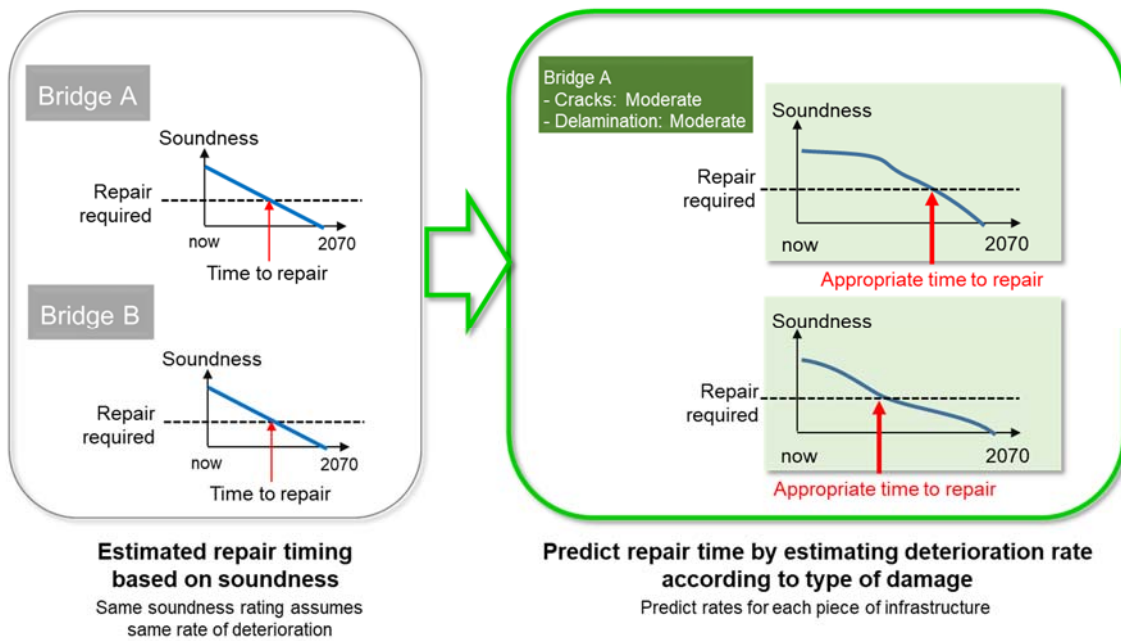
Bridge A

Soundness

Repair required

now

2070

Time to repair

Bridge B

Soundness

Repair required

now

2070

Time to repair

Estimated repair timing based on soundness

Same soundness rating assumes same rate of deterioration

Bridge A
- Cracks: Moderate
- Delamination: Moderate

Soundness

Repair required

now

2070

Appropriate time to repair

Soundness

Repair required

now

2070

Appropriate time to repair

Predict repair time by estimating deterioration rate according to type of damage

Predict rates for each piece of infrastructure